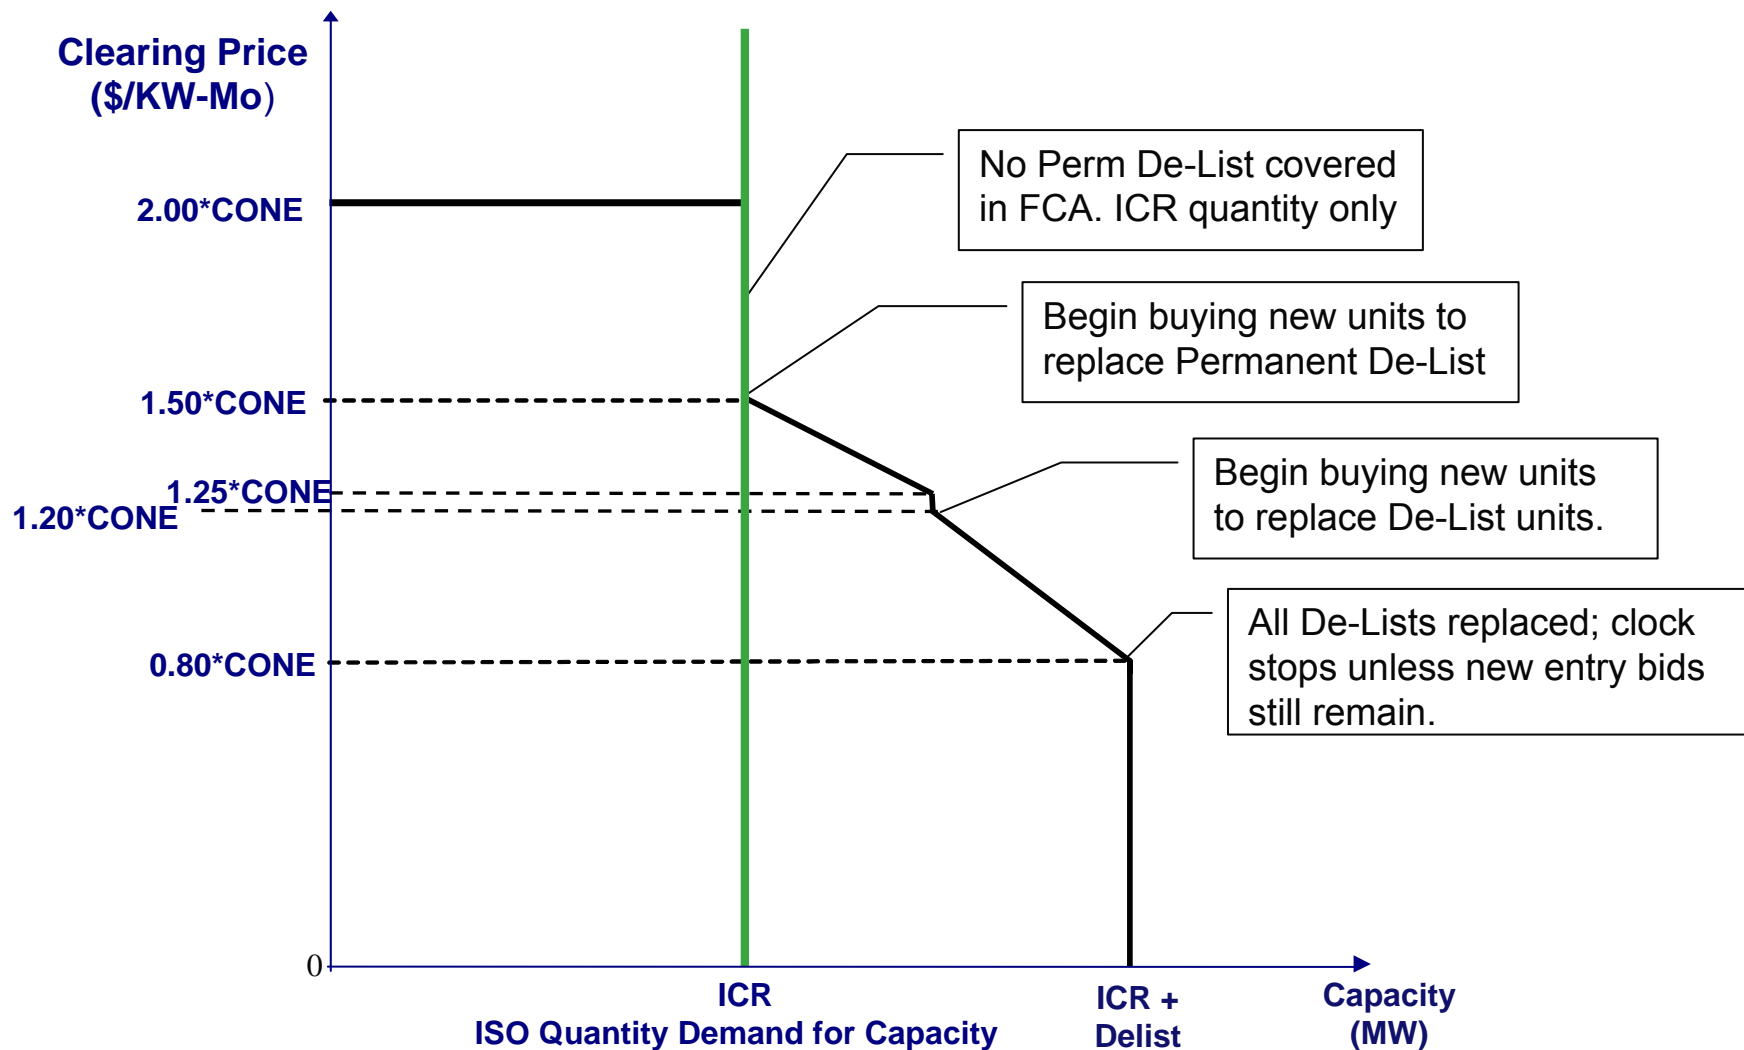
Clearing Price ($/KW-Mo)

2.00*CONE

No Perm De-List covered in FCA. ICR quantity only

Begin buying new units to replace Permanent De-List

1.50*CONE

Begin buying new units to replace De-List units.

1.25*CONE

1.20*CONE

All De-Lists replaced; clock stops unless new entry bids still remain.

0.80*CONE

0

ICR
ISO Quantity Demand for Capacity

ICR + Delist

Capacity (MW)